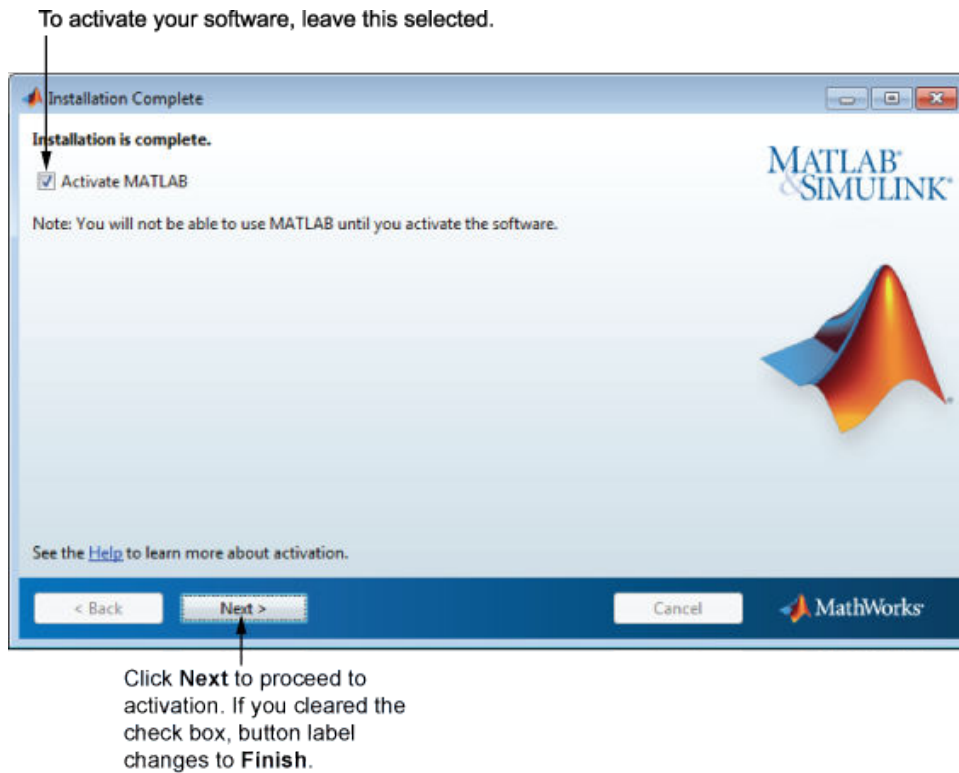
To activate your software, leave this selected.

Installation Complete

Installation is complete.

Activate MATLAB

Note: You will not be able to use MATLAB until you activate the software.

MATLAB® & SIMULINK®

See the Help to learn more about activation.

< Back

Next >

Cancel

MathWorks®

Click **Next** to proceed to activation. If you cleared the check box, button label changes to **Finish**.